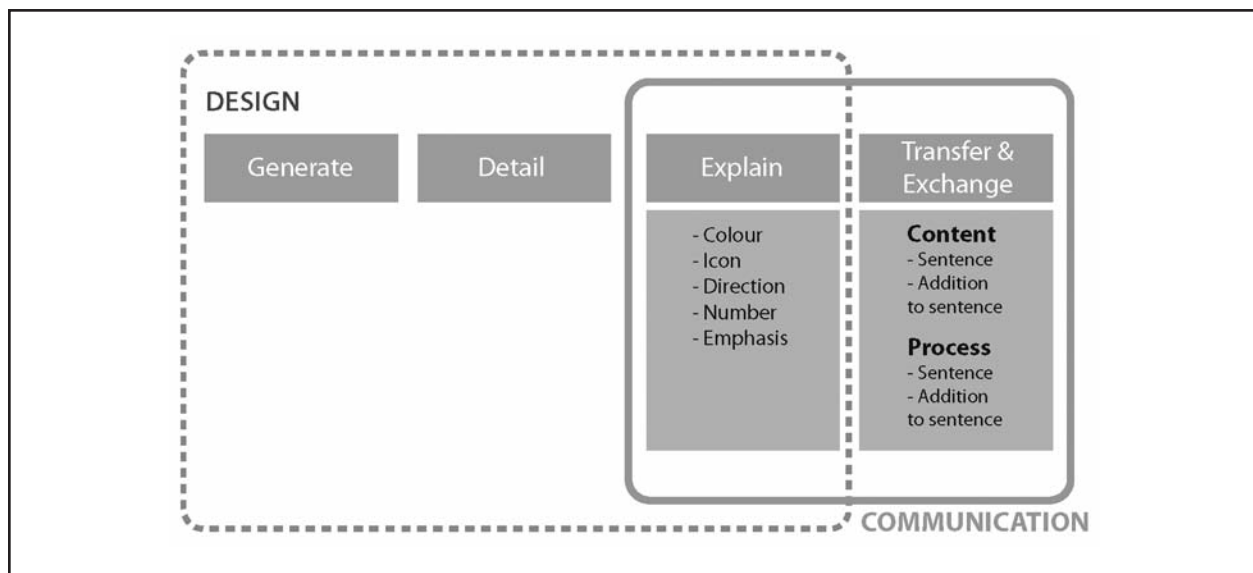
DESIGN

Generate

Detail

Explain

- Colour
- Icon
- Direction
- Number
- Emphasis

Transfer & Exchange

Content
- Sentence
- Addition to sentence

Process
- Sentence
- Addition to sentence

COMMUNICATION